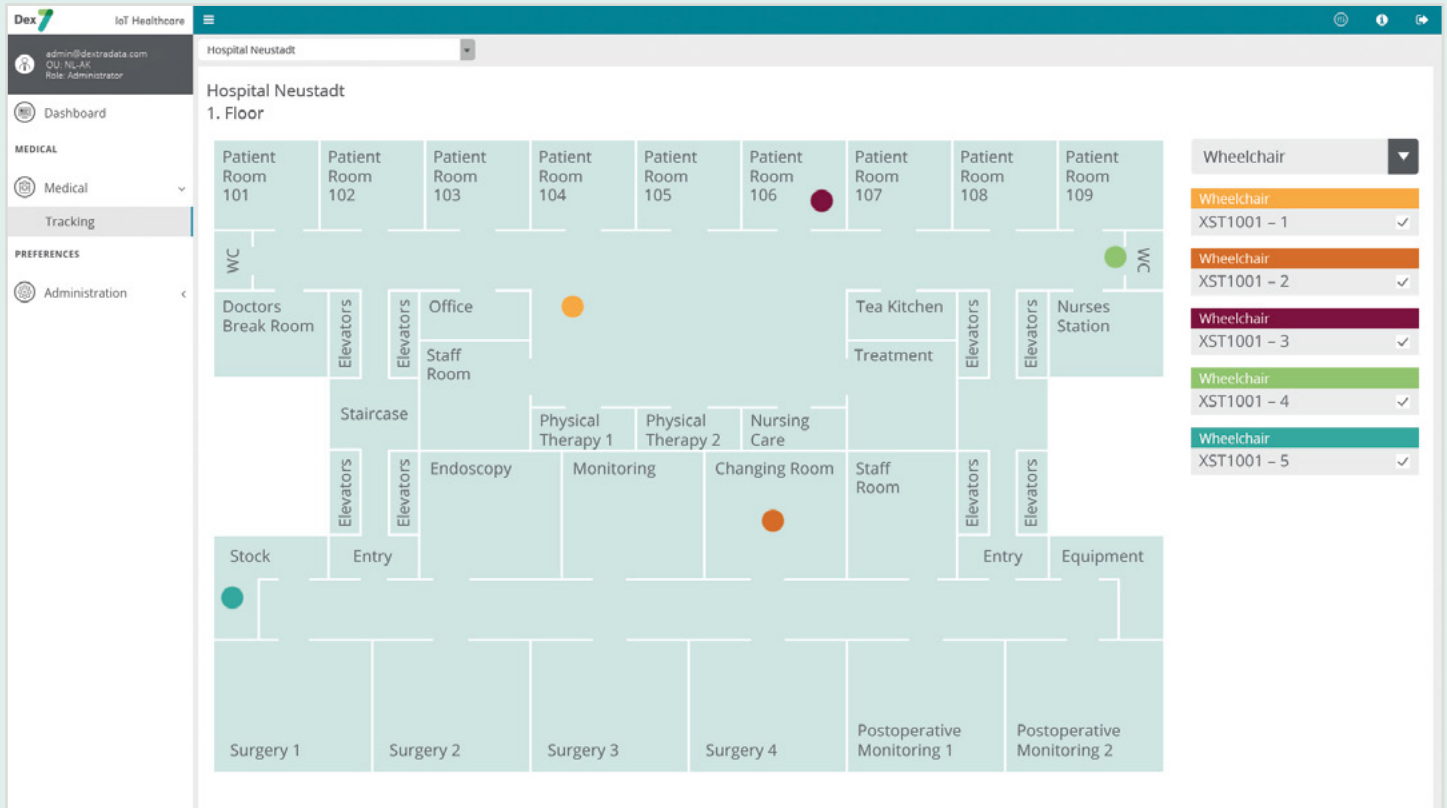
Dex7 IoT Healthcare

admin@dextradata.com
OU: NL-AK
Role: Administrator

Dashboard

MEDICAL

Medical

Tracking

PREFERENCES

Administration

Hospital Neustadt

Hospital Neustadt
1. Floor

Patient Room 101
Patient Room 102
Patient Room 103
Patient Room 104
Patient Room 105
Patient Room 106
Patient Room 107
Patient Room 108
Patient Room 109

WC
WC

Doctors Break Room
Elevators
Elevators
Office
Staff Room
Tea Kitchen
Treatment
Elevators
Elevators
Nurses Station

Staircase
Physical Therapy 1
Physical Therapy 2
Nursing Care

Elevators
Elevators
Endoscopy
Monitoring
Changing Room
Staff Room
Elevators
Elevators

Stock
Entry
Entry
Equipment

Surgery 1
Surgery 2
Surgery 3
Surgery 4
Postoperative Monitoring 1
Postoperative Monitoring 2

Wheelchair

Wheelchair
XST1001 – 1
Wheelchair
XST1001 – 2
Wheelchair
XST1001 – 3
Wheelchair
XST1001 – 4
Wheelchair
XST1001 – 5